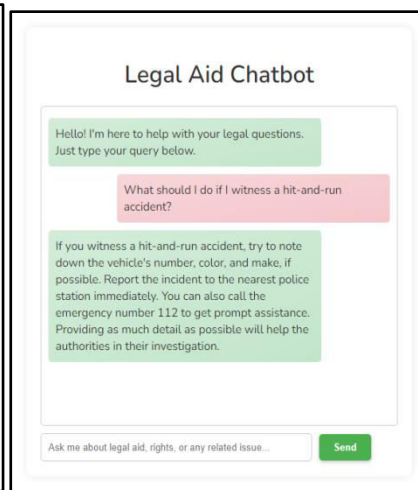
Legal Aid Chatbot

Hello! I'm here to help with your legal questions. Just type your query below.

What should I do if I witness a hit-and-run accident?

If you witness a hit-and-run accident, try to note down the vehicle's number, color, and make, if possible. Report the incident to the nearest police station immediately. You can also call the emergency number 112 to get prompt assistance. Providing as much detail as possible will help the authorities in their investigation.

Ask me about legal aid, rights, or any related issue...

Send